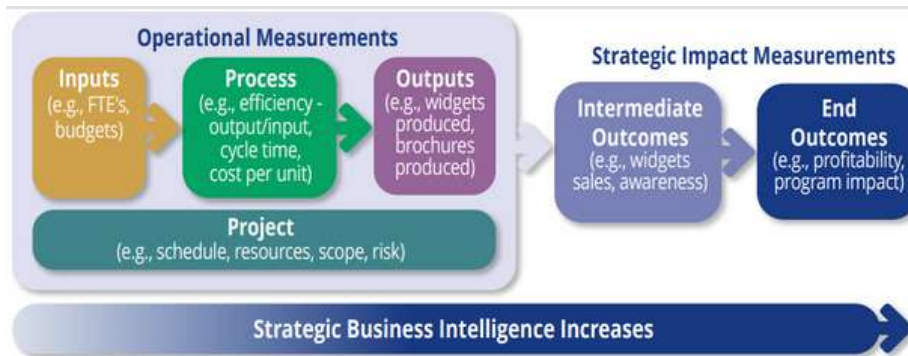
Operational Measurements

Inputs
(e.g., FTE's, budgets)

Process
(e.g., efficiency - output/input, cycle time, cost per unit)

Outputs
(e.g., widgets produced, brochures produced)

Project
(e.g., schedule, resources, scope, risk)

Strategic Impact Measurements

Intermediate Outcomes
(e.g., widgets sales, awareness)

End Outcomes
(e.g., profitability, program impact)

Strategic Business Intelligence Increases